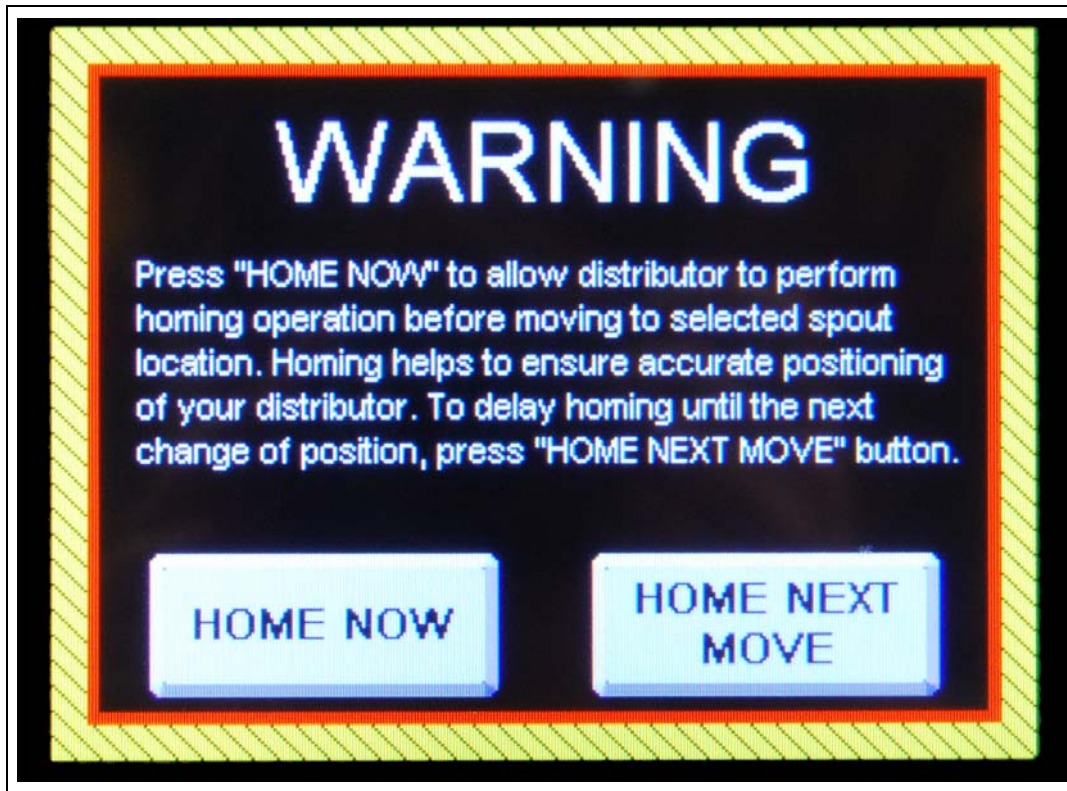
WARNING

Press "HOME NOW" to allow distributor to perform homing operation before moving to selected spout location. Homing helps to ensure accurate positioning of your distributor. To delay homing until the next change of position, press "HOME NEXT MOVE" button.

HOME NOW

HOME NEXT MOVE